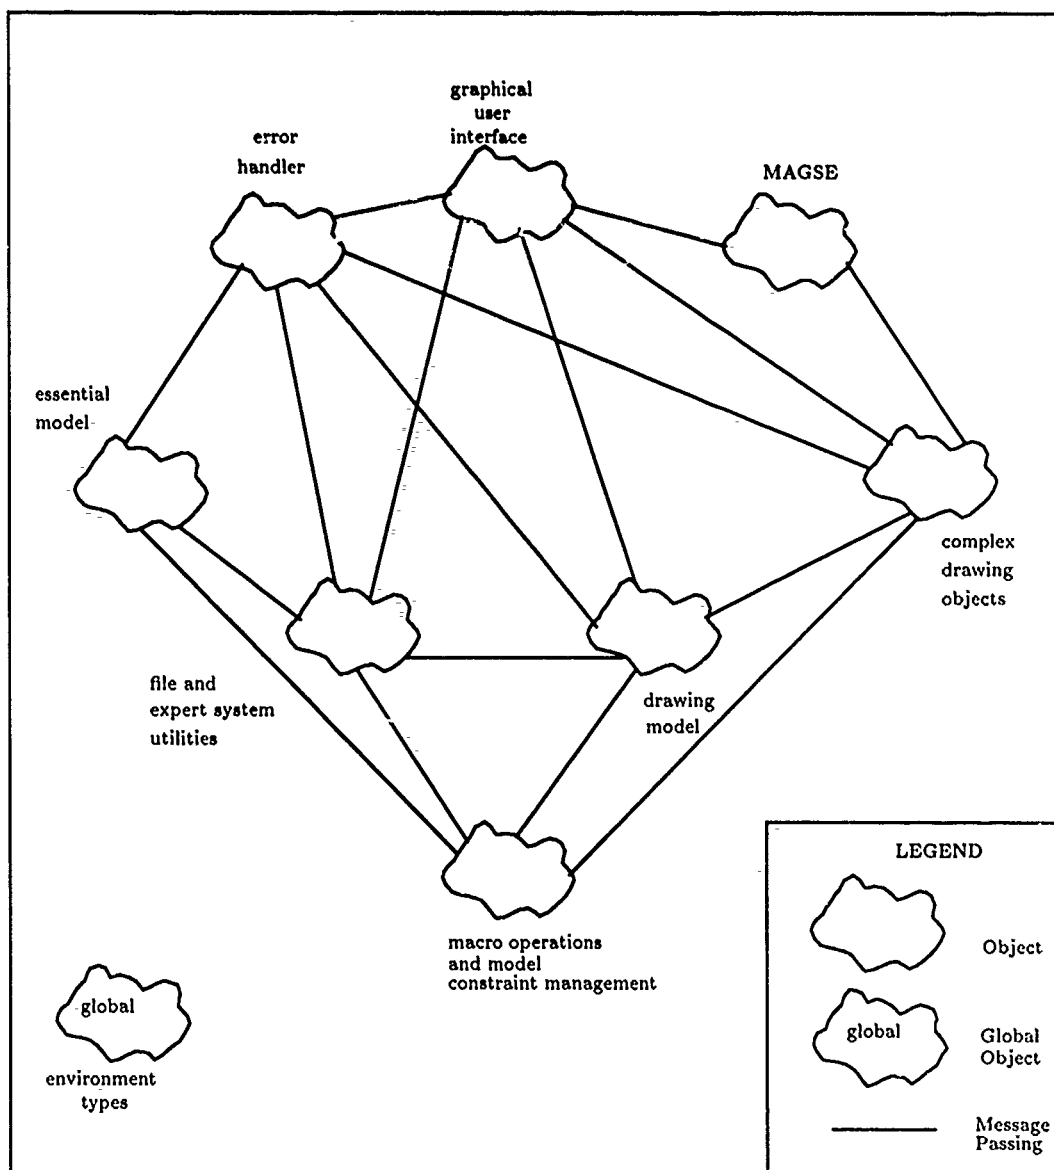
graphical user interface

error handler

MAGSE

essential model

complex drawing objects

file and expert system utilities

drawing model

macro operations and model constraint management

global

environment types

LEGEND

Object

global

Global Object

Message Passing